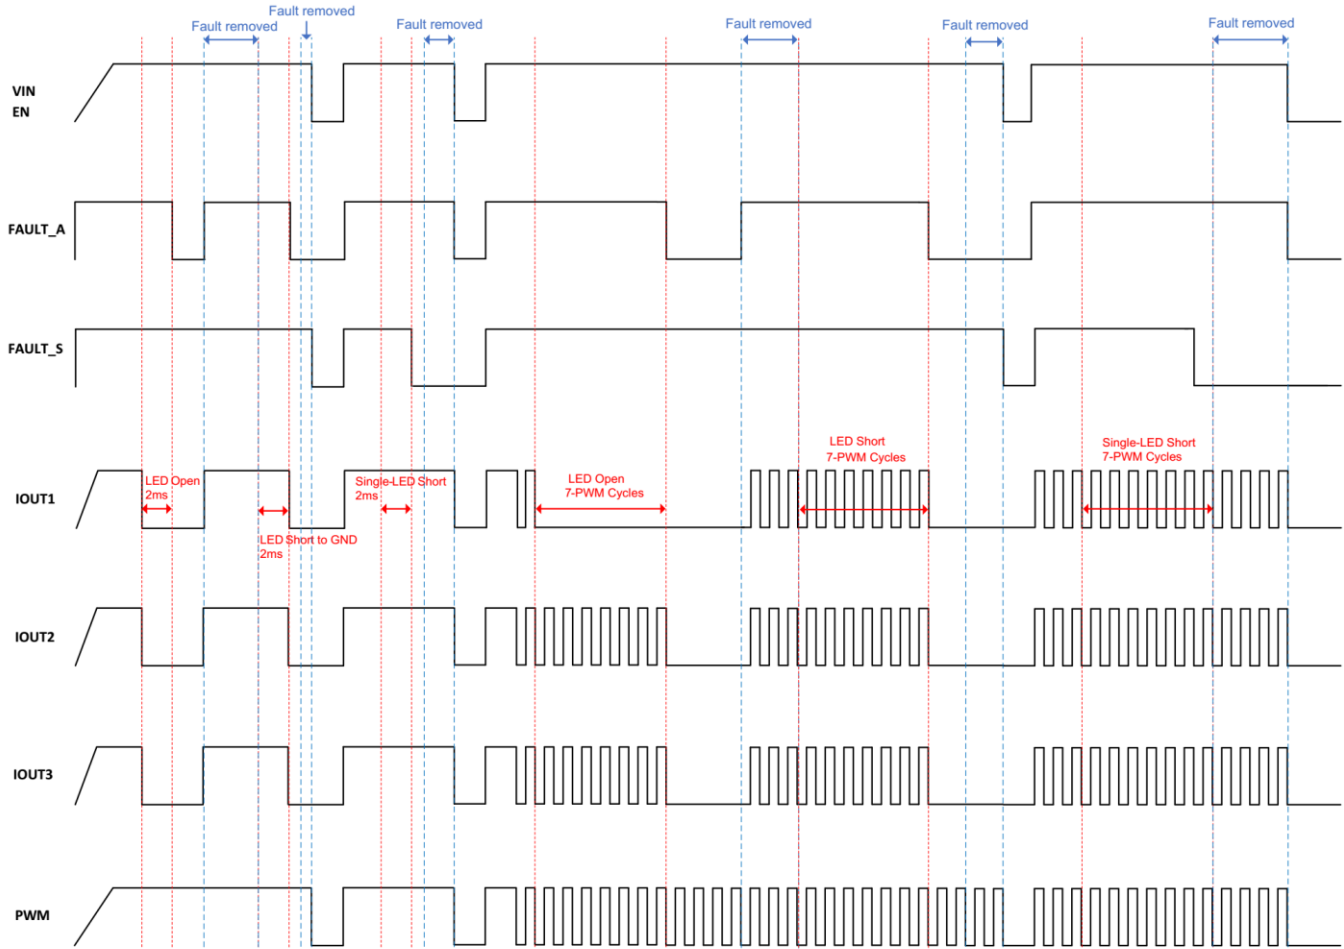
Fault removed

Fault removed

Fault removed

Fault removed

Fault removed

Fault removed

VIN
EN

FAULT_A

FAULT_S

IOUT1

LED Open
2ms

LED Short to GND
2ms

Single-LED Short
2ms

LED Open
7-PWM Cycles

LED Short
7-PWM Cycles

Single-LED Short
7-PWM Cycles

IOUT2

IOUT3

PWM